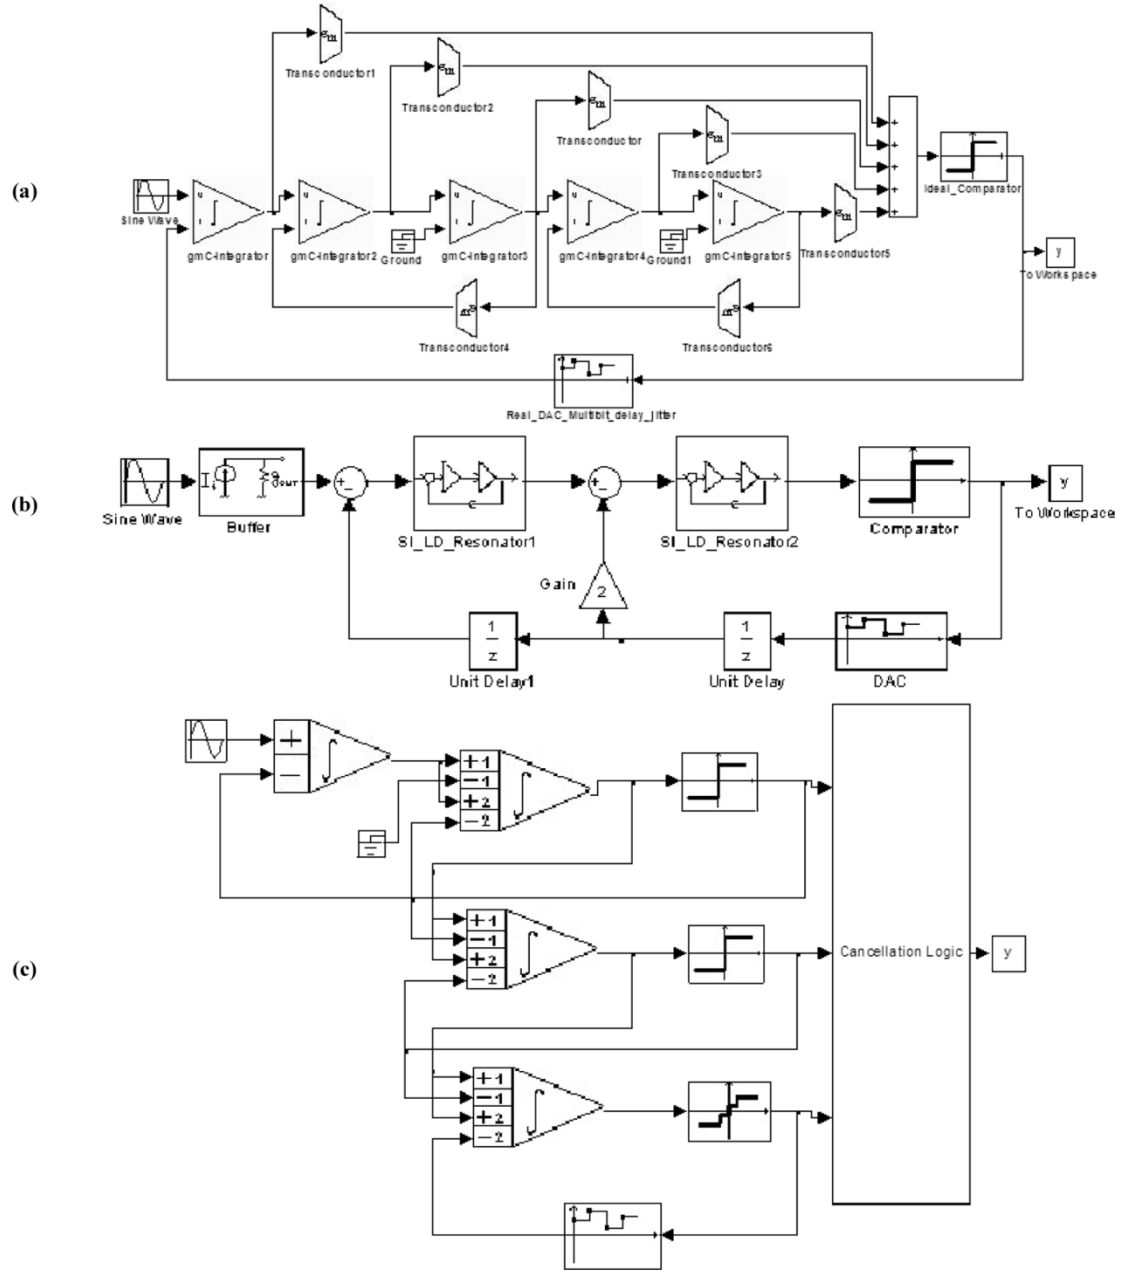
(a)

$g_m$
Transconductor1
$g_m$
Transconductor2
$g_m$
Transconductor
$g_m$
Transconductor3
+
+
+
+
+
Ideal_Comparator
Sine Wave
u
i
gmC-integrator
u
i
gmC-integrator2
Ground
u
i
gmC-integrator3
u
i
gmC-integrator4
Ground1
u
i
gmC-integrator5
$g_m$
Transconductor5
y
To Workspace
$g_m$
Transconductor4
$g_m$
Transconductor6
Real_DAC_Multibit_delay_jitter

(b)

Sine Wave
Buffer
+
-
SI_LD_Resonator1
+
-
SI_LD_Resonator2
Comparator
y
To Workspace
Gain
2
$\frac{1}{z}$
Unit Delay1
$\frac{1}{z}$
Unit Delay
DAC

(c)

+
—
+1
−1
+2
−2
+1
−1
+2
−2
+1
−1
+2
−2
Cancellation Logic
y